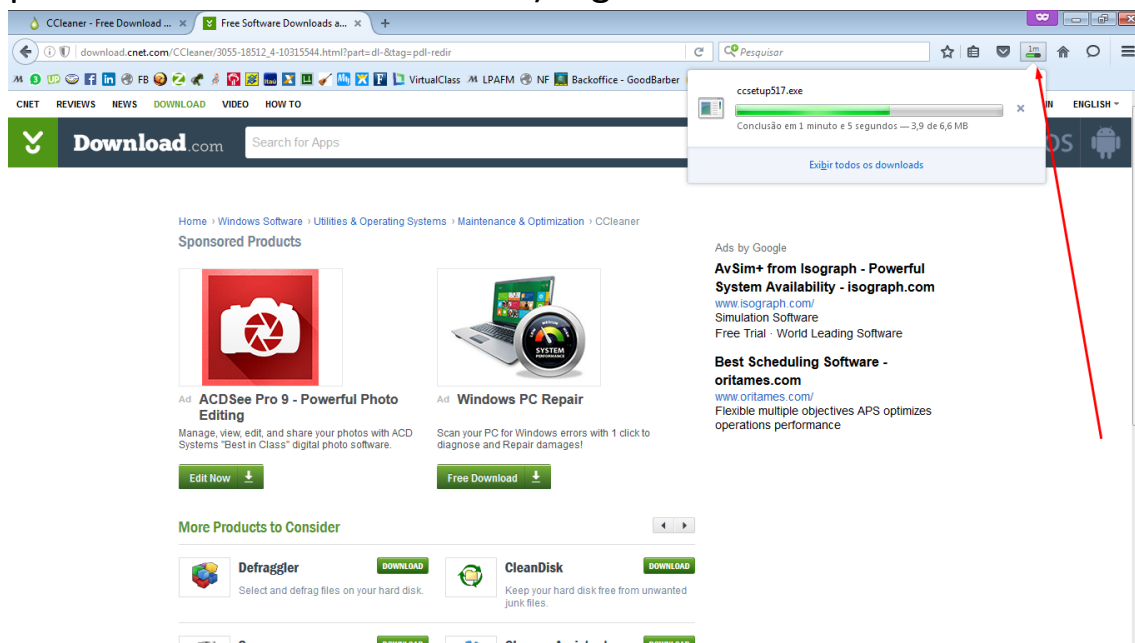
CCleaner - Free Download ... ×
Free Software Downloads a... ×
+

download.cnet.com/CCleaner/3055-18512_4-10315544.html?part=dl-&tag=pdl-redir
Pesquisar
1m

FB VirtualClass LPAFM NF Backoffice - GoodBarber

CNET REVIEWS NEWS DOWNLOAD VIDEO HOW TO
ENGLISH

Download.com
Search for Apps

ccsetup517.exe
Conclusão em 1 minuto e 5 segundos — 3,9 de 6,6 MB
Exibir todos os downloads

Home › Windows Software › Utilities & Operating Systems › Maintenance & Optimization › CCleaner
Sponsored Products

Ad ACDSee Pro 9 - Powerful Photo Editing
Manage, view, edit, and share your photos with ACD Systems "Best in Class" digital photo software.
Edit Now

SYSTEM PERFORMANCE
Ad Windows PC Repair
Scan your PC for Windows errors with 1 click to diagnose and Repair damages!
Free Download

Ads by Google
AvSim+ from Isograph - Powerful System Availability - isograph.com
www.isograph.com/
Simulation Software
Free Trial · World Leading Software

Best Scheduling Software - oritames.com
www.oritames.com/
Flexible multiple objectives APS optimizes operations performance

More Products to Consider

Defraggler
DOWNLOAD
Select and defrag files on your hard disk.

CleanDisk
DOWNLOAD
Keep your hard disk free from unwanted junk files.